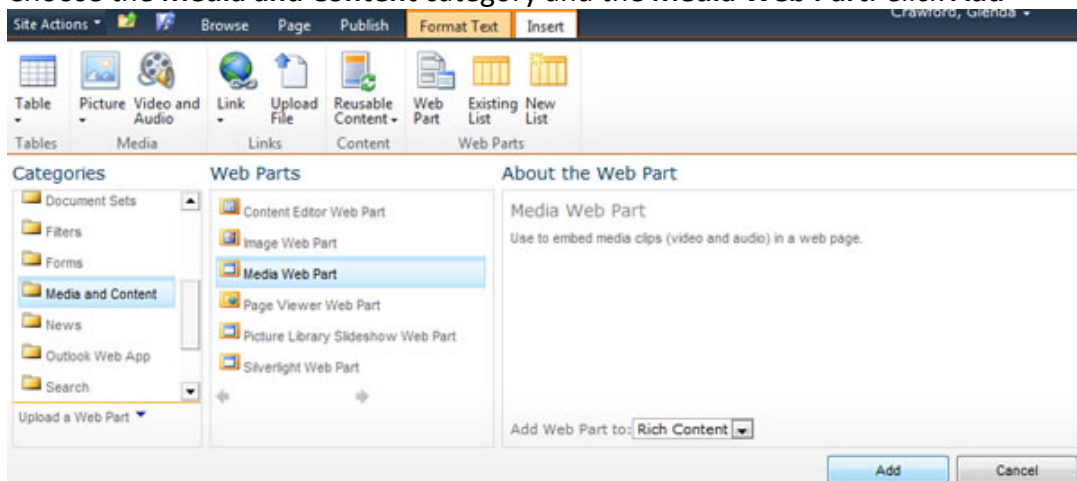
Choose the Media and Content category, and the Media Web Part. Click Add

Site Actions ▾ Browse Page Publish Format Text Insert Crawford, Glenda ▾

Table Picture Video and Audio Link Upload File Reusable Content ▾ Web Part Existing List New List

Tables Media Links Content Web Parts

Categories

Document Sets
Filters
Forms
Media and Content
News
Outlook Web App
Search

Upload a Web Part ▾

Web Parts

Content Editor Web Part
Image Web Part
Media Web Part
Page Viewer Web Part
Picture Library Slideshow Web Part
Silverlight Web Part

About the Web Part

Media Web Part

Use to embed media clips (video and audio) in a web page.

Add Web Part to: Rich Content

Add Cancel